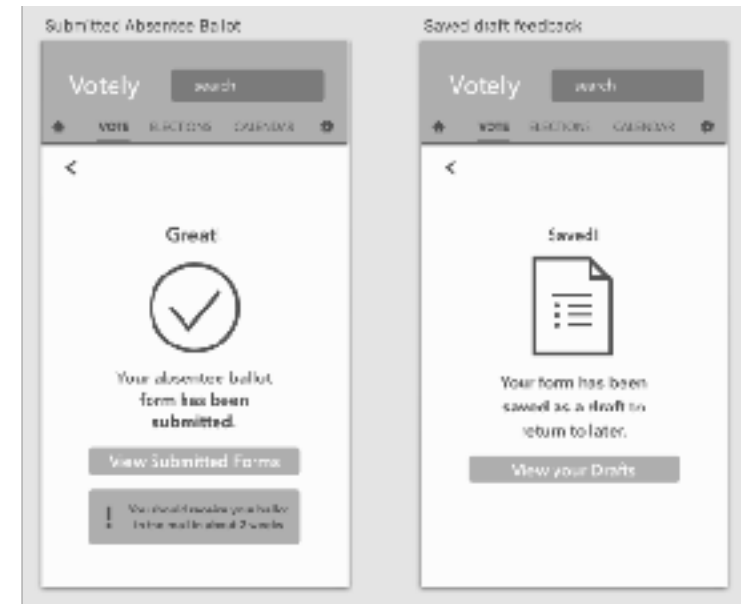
Submitted Absentee Ballot

Votely

search

VOTE ELECTIONS CALENDAR

<

Great

Your absentee ballot form has been submitted.

View Submitted Forms

! You should receive your ballot in the mail in about 2 weeks

Saved draft feedback

Votely

search

VOTE ELECTIONS CALENDAR

<

Saved!

Your form has been saved as a draft to return to later.

View your Drafts